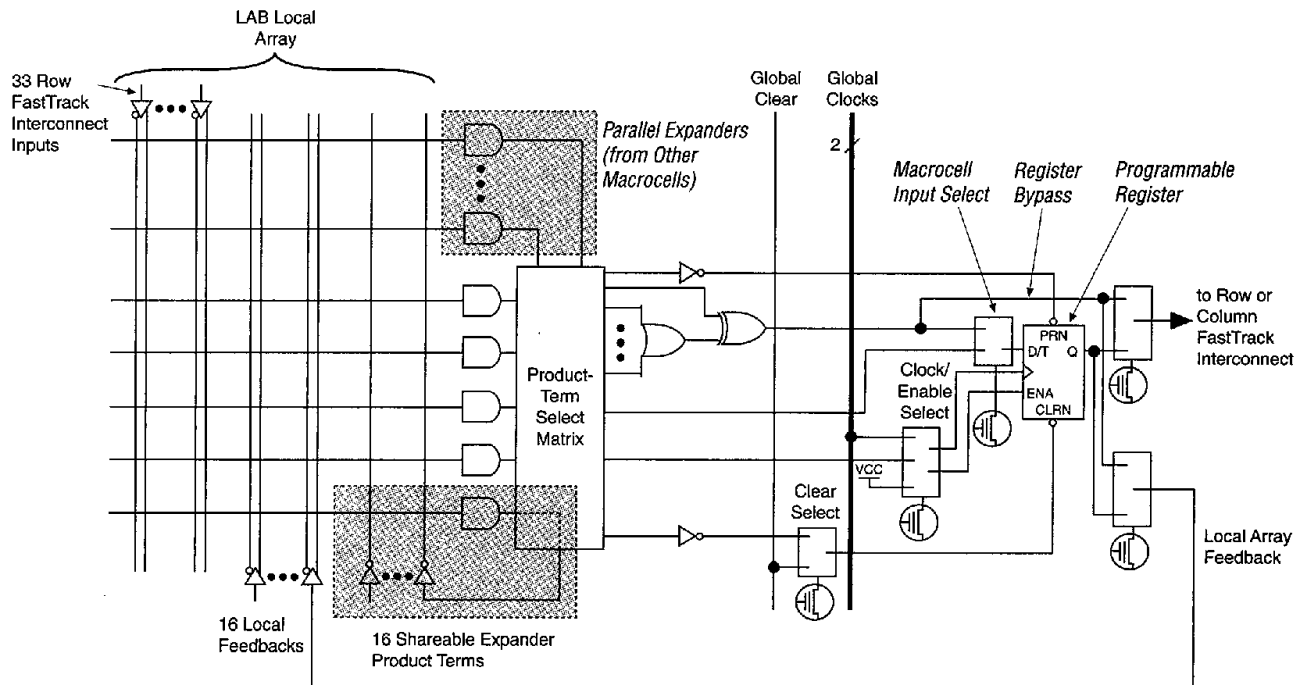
LAB Local Array

33 Row FastTrack Interconnect Inputs

Parallel Expanders (from Other Macrocells)

Global Clear

Global Clocks

2

Macrocell Input Select

Register Bypass

Programmable Register

Product-Term Select Matrix

PRN

D/T

Q

ENA

CLRN

Clock/ Enable Select

to Row or Column FastTrack Interconnect

VCC

Clear Select

Local Array Feedback

16 Local Feedbacks

16 Shareable Expander Product Terms